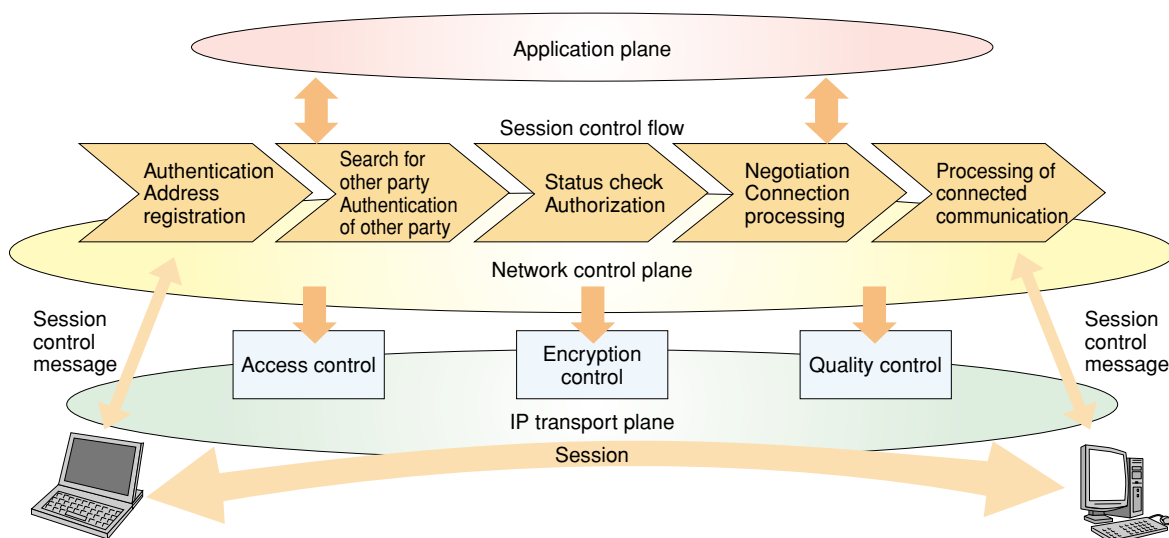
Application plane

Session control flow

Authentication Address registration

Search for other party Authentication of other party

Status check Authorization

Negotiation Connection processing

Processing of connected communication

Network control plane

Session control message

Access control

Encryption control

Quality control

Session control message

IP transport plane

Session